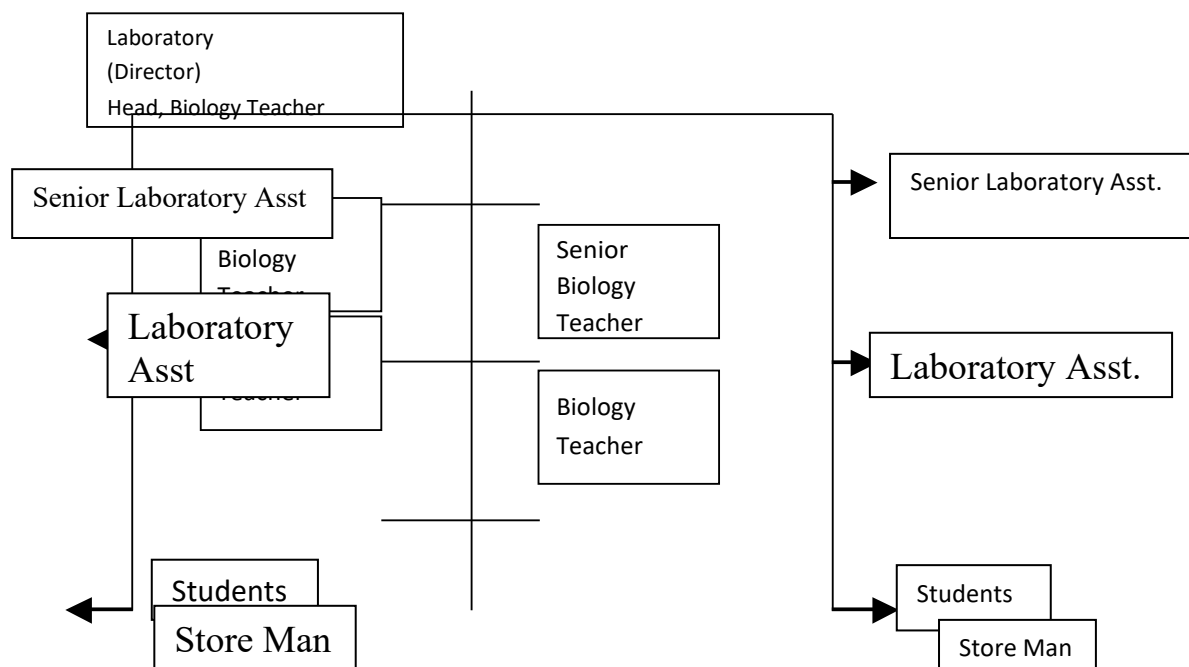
Laboratory
(Director)
Head, Biology Teacher

Senior Laboratory Asst

Biology
Teacher

Laboratory
Asst

Teacher

Senior
Biology
Teacher

Biology
Teacher

Senior Laboratory Asst.

Laboratory Asst.

Students

Store Man

Students

Store Man